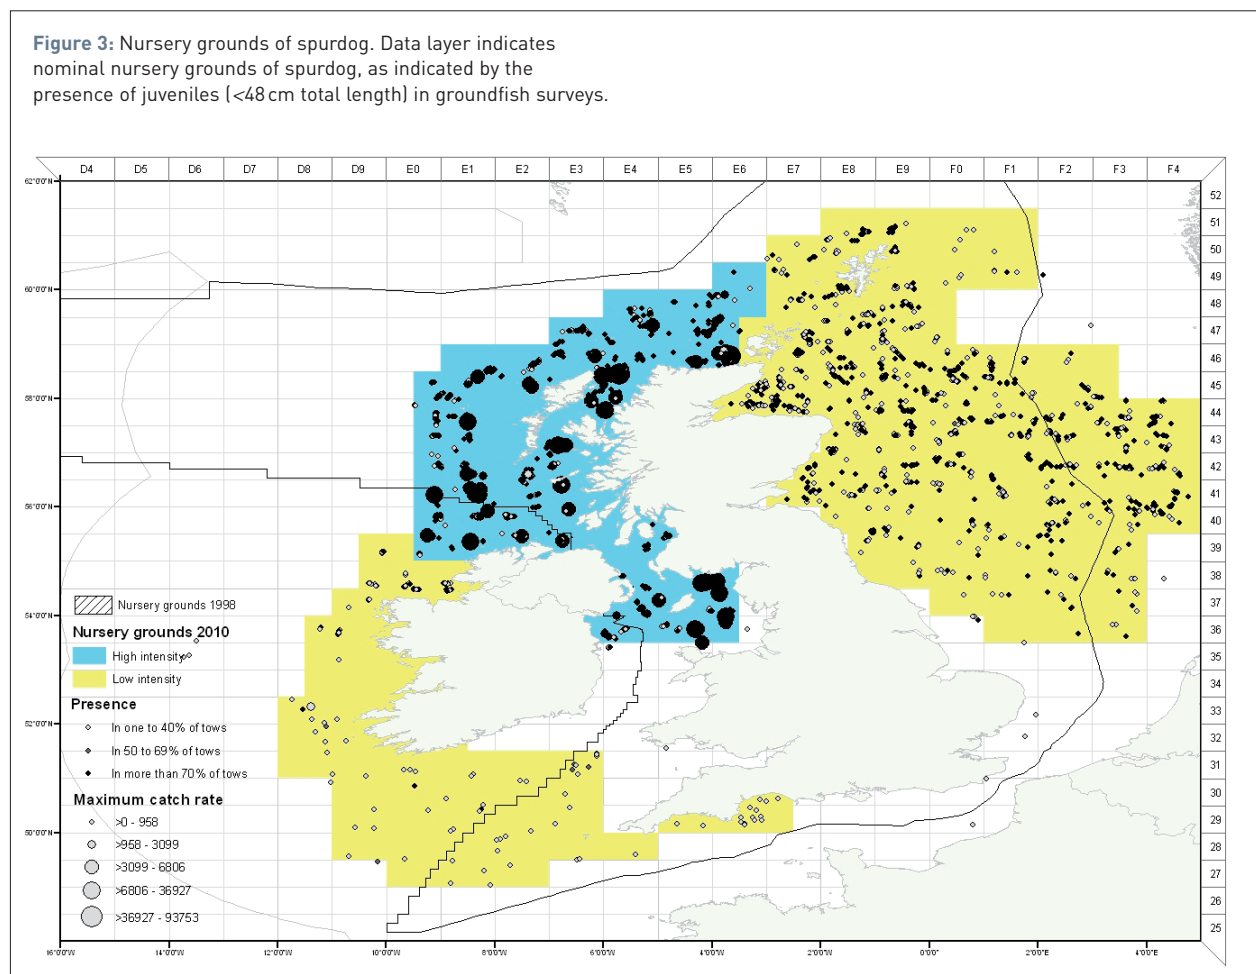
**Figure 3:** Nursery grounds of spurdog. Data layer indicates nominal nursery grounds of spurdog, as indicated by the presence of juveniles (<48 cm total length) in groundfish surveys.

D4 D5 D6 D7 D8 D9 E0 E1 E2 E3 E4 E5 E6 E7 E8 E9 F0 F1 F2 F3 F4

52 51 50 49 48 47 46 45 44 43 42 41 40 39 38 37 36 35 34 33 32 31 30 29 28 27 26 25

62°0'0"N
60°0'0"N
58°0'0"N
56°0'0"N
54°0'0"N
52°0'0"N
50°0'0"N

16°0'0"W 14°0'0"W 12°0'0"W 10°0'0"W 8°0'0"W 6°0'0"W 4°0'0"W 2°0'0"W 0°0'0" 2°0'0"E 4°0'0"E

Nursery grounds 1998

**Nursery grounds 2010**
High intensity
Low intensity

**Presence**
In one to 40% of tows
In 50 to 69% of tows
In more than 70% of tows

**Maximum catch rate**
>0 - 958
>958 - 3099
>3099 - 6806
>6806 - 36927
>36927 - 93753